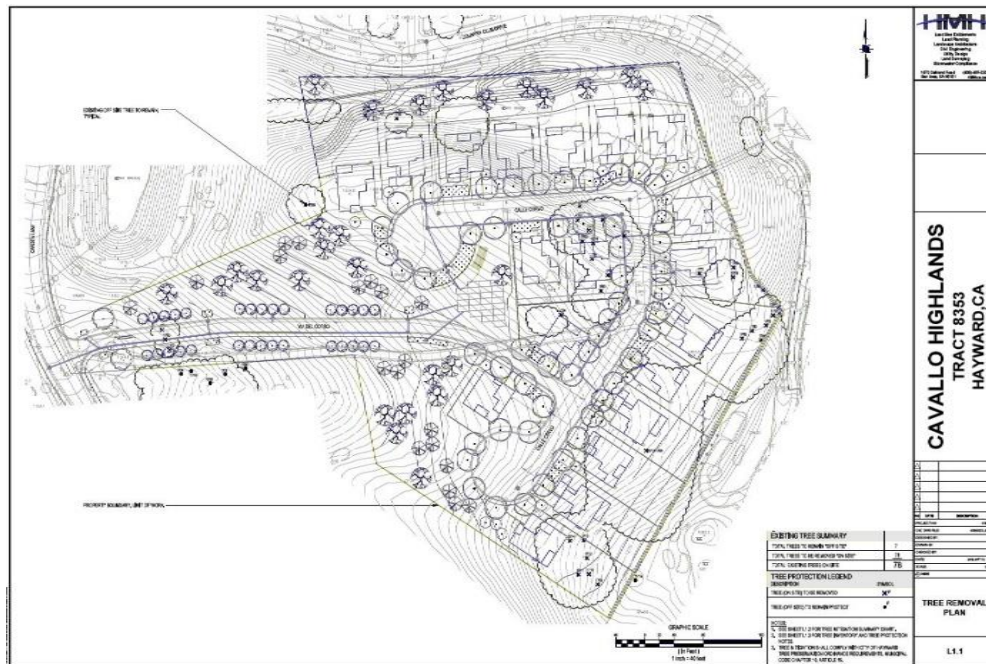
HMH

CAVALLO HIGHLANDS
TRACT 8353
HAYWARD,CA

EXISTING TREE SUMMARY

| TOTAL TREES TO REMAIN OFF SITE | 7 |
|---|---|
| TOTAL TREES TO BE REMOVED ON SITE | 71 |
| TOTAL EXISTING TREES ON SITE | 78 |

TREE PROTECTION LEGEND

| DESCRIPTION | SYMBOL |
|---|---|
| TREE (ON SITE) TO BE REMOVED | |
| TREE (OFF SITE) TO REMAIN/PROTECT | |

NOTES:
1. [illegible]
2. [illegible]
3. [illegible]

GRAPHIC SCALE
( IN FEET )
1 inch = 40 feet

PROPERTY BOUNDARY, LIMIT OF WORK

TREE REMOVAL PLAN

L1.1